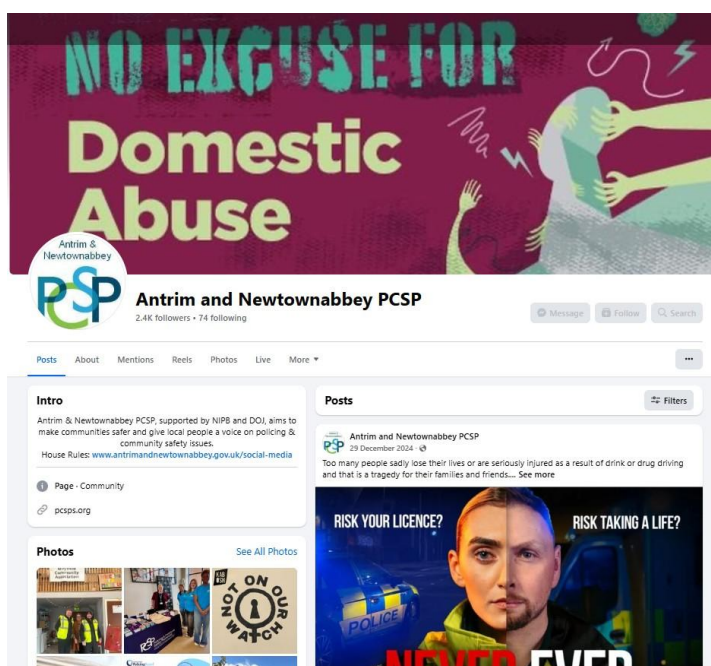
NO EXCUSE FOR
Domestic Abuse

Antrim & Newtownabbey
PCSP

Antrim and Newtownabbey PCSP
2.4K followers • 74 following

Message Follow Search

Posts About Mentions Reels Photos Live More

Intro
Antrim & Newtownabbey PCSP, supported by NIPB and DOJ, aims to make communities safer and give local people a voice on policing & community safety issues.
House Rules: www.antrimandnewtownabbey.gov.uk/social-media

Page · Community

pcsps.org

Photos
See All Photos

NOT ON OUR WATCH

Posts
Filters

Antrim and Newtownabbey PCSP
29 December 2024
Too many people sadly lose their lives or are seriously injured as a result of drink or drug driving and that is a tragedy for their families and friends.... See more

RISK YOUR LICENCE?
RISK TAKING A LIFE?
POLICE
NEVER EVER